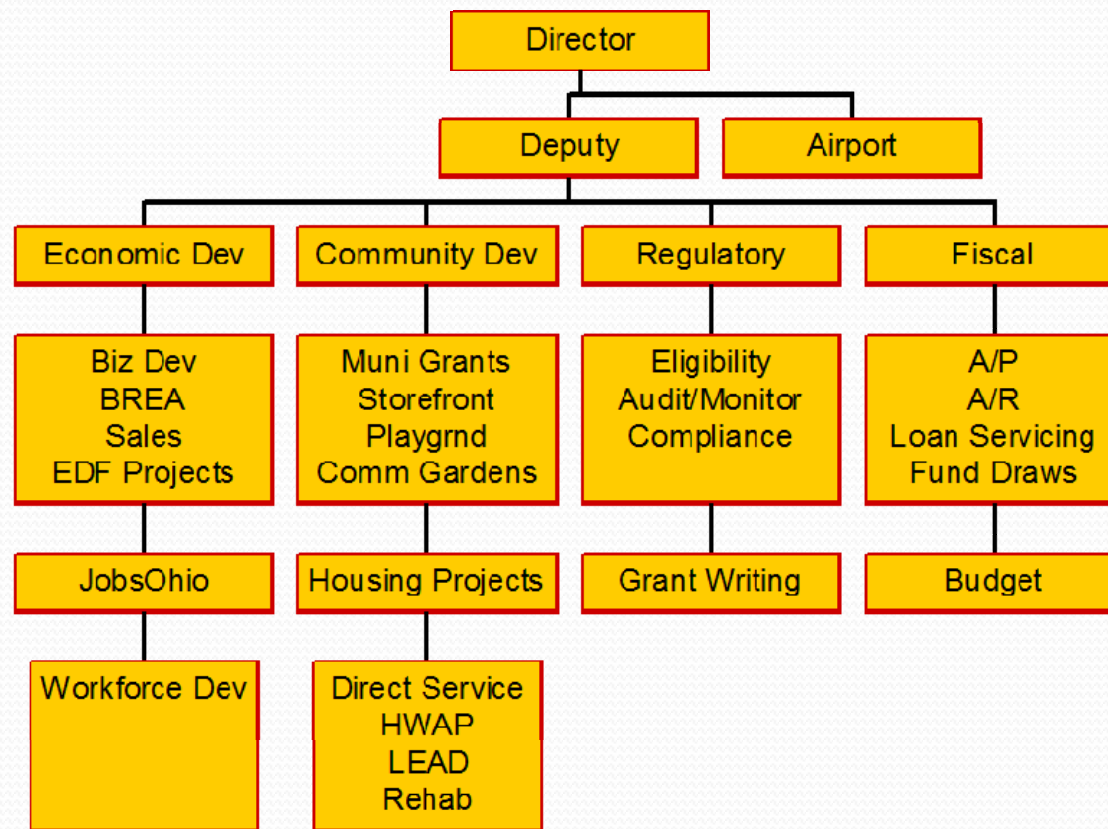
Director

Deputy

Airport

Economic Dev

Community Dev

Regulatory

Fiscal

Biz Dev
BREA
Sales
EDF Projects

Muni Grants
Storefront
Playgrnd
Comm Gardens

Eligibility
Audit/Monitor
Compliance

A/P
A/R
Loan Servicing
Fund Draws

JobsOhio

Housing Projects

Grant Writing

Budget

Workforce Dev

Direct Service
HWAP
LEAD
Rehab